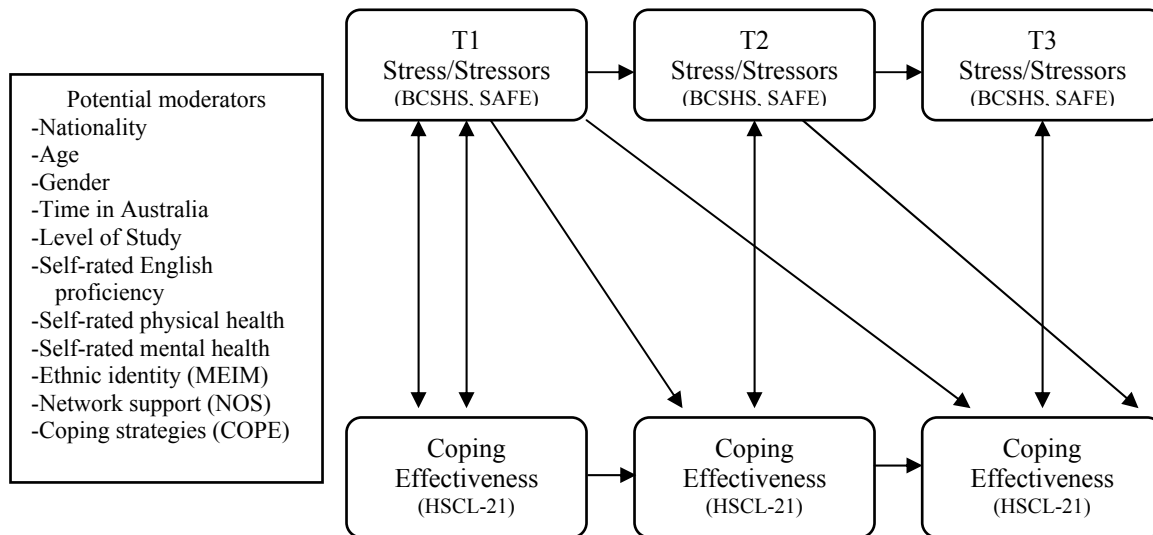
Potential moderators
-Nationality
-Age
-Gender
-Time in Australia
-Level of Study
-Self-rated English proficiency
-Self-rated physical health
-Self-rated mental health
-Ethnic identity (MEIM)
-Network support (NOS)
-Coping strategies (COPE)

T1
Stress/Stressors
(BCSHS, SAFE)

T2
Stress/Stressors
(BCSHS, SAFE)

T3
Stress/Stressors
(BCSHS, SAFE)

Coping
Effectiveness
(HSCL-21)

Coping
Effectiveness
(HSCL-21)

Coping
Effectiveness
(HSCL-21)